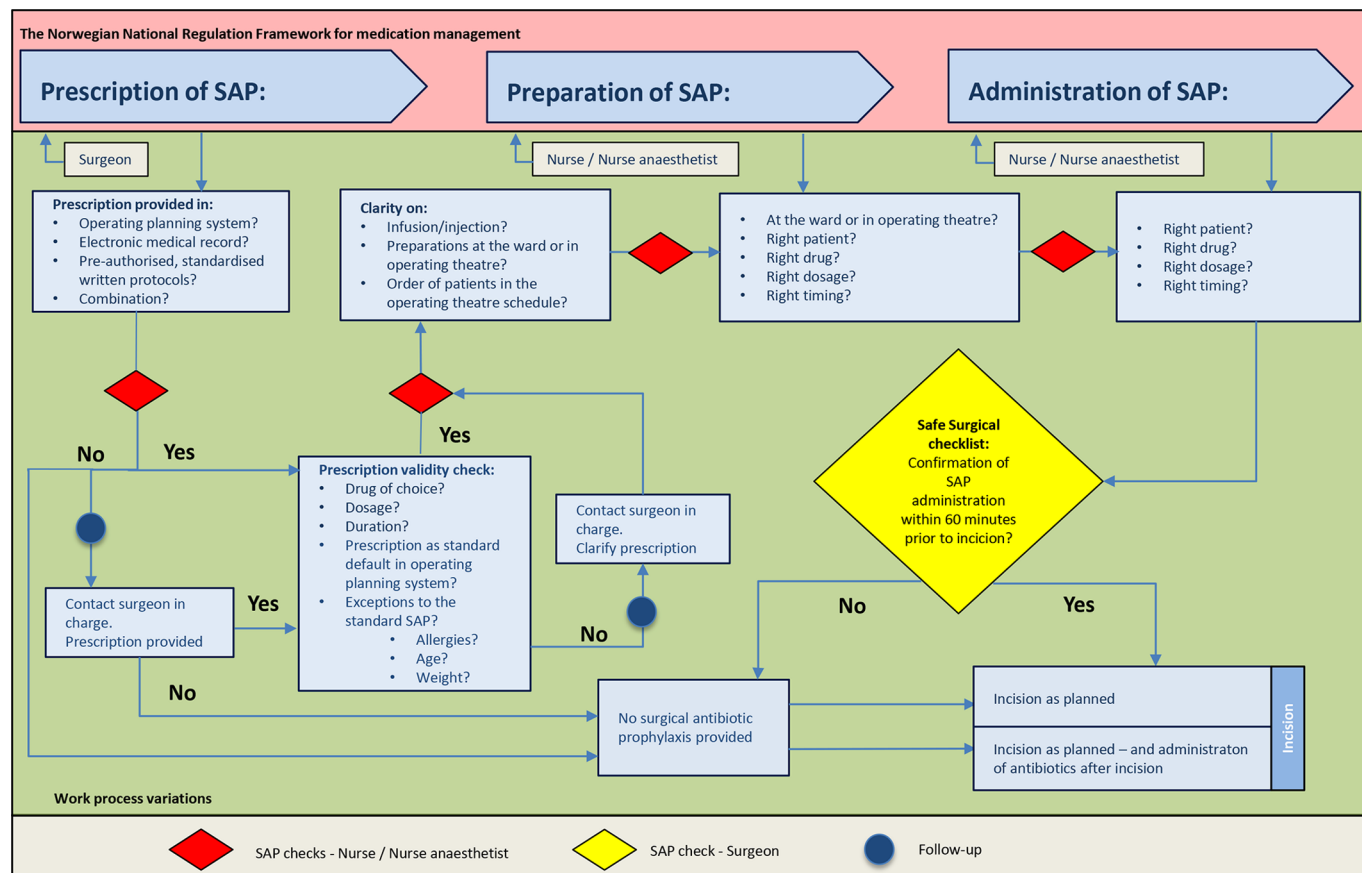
The Norwegian National Regulation Framework for medication management

Prescription of SAP:

Preparation of SAP:

Administration of SAP:

Surgeon

Nurse / Nurse anaesthetist

Nurse / Nurse anaesthetist

Prescription provided in:
- Operating planning system?
- Electronic medical record?
- Pre-authorised, standardised written protocols?
- Combination?

Clarity on:
- Infusion/injection?
- Preparations at the ward or in operating theatre?
- Order of patients in the operating theatre schedule?

- At the ward or in operating theatre?
- Right patient?
- Right drug?
- Right dosage?
- Right timing?

- Right patient?
- Right drug?
- Right dosage?
- Right timing?

No

Yes

Yes

Prescription validity check:
- Drug of choice?
- Dosage?
- Duration?
- Prescription as standard default in operating planning system?
- Exceptions to the standard SAP?
  - Allergies?
  - Age?
  - Weight?

Contact surgeon in charge.
Clarify prescription

Safe Surgical checklist:
Confirmation of SAP administration within 60 minutes prior to incicion?

Contact surgeon in charge.
Prescription provided

Yes

No

No

Yes

No

No surgical antibiotic prophylaxis provided

Incision as planned

Incision as planned – and administraton of antibiotics after incision

Incision

Work process variations

SAP checks - Nurse / Nurse anaesthetist

SAP check - Surgeon

Follow-up